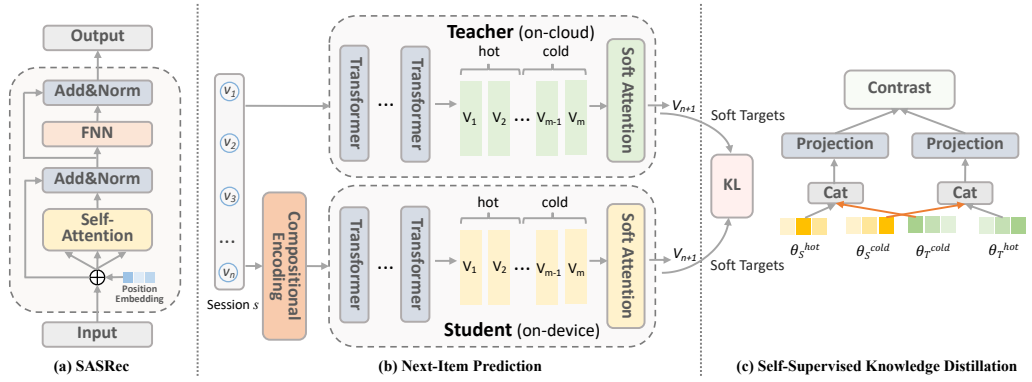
Output

Add&Norm

FNN

Add&Norm

Self-Attention

Position Embedding

Input

(a) SASRec

Teacher (on-cloud)

hot cold

$v_1$ $v_2$ $v_3$ … $v_n$

Session $s$

Transformer … Transformer

$V_1$ $V_2$ … $V_{m-1}$ $V_m$

Soft Attention

$V_{n+1}$

Soft Targets

KL

Compositional Encoding

hot cold

Transformer … Transformer

$V_1$ $V_2$ … $V_{m-1}$ $V_m$

Soft Attention

$V_{n+1}$

Soft Targets

Student (on-device)

(b) Next-Item Prediction

Contrast

Projection Projection

Cat Cat

$\theta_S^{hot}$ $\theta_S^{cold}$ $\theta_T^{cold}$ $\theta_T^{hot}$

(c) Self-Supervised Knowledge Distillation